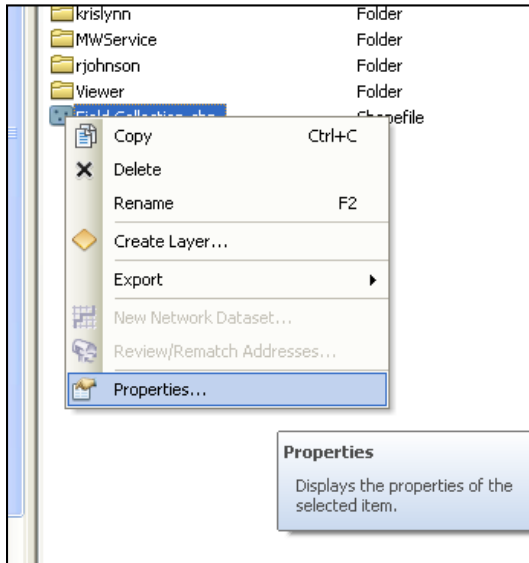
krislynn Folder
MWService Folder
rjohnson Folder
Viewer Folder
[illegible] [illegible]pefile

Copy Ctrl+C
Delete
Rename F2
Create Layer...
Export
New Network Dataset...
Review/Rematch Addresses...
Properties...

Properties
Displays the properties of the selected item.